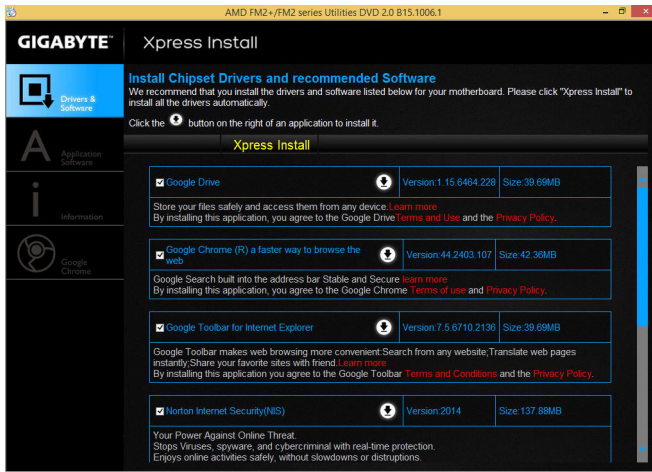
AMD FM2+/FM2 series Utilities DVD 2.0 B15.1006.1

GIGABYTE™ Xpress Install

Drivers & Software

Application Software

Information

Google Chrome

Install Chipset Drivers and recommended Software

We recommend that you install the drivers and software listed below for your motherboard. Please click "Xpress Install" to install all the drivers automatically.

Click the button on the right of an application to install it.

Xpress Install

| Google Drive | | Version:1.15.6464.228 | Size:39.69MB |
|---|---|---|---|

Store your files safely and access them from any device. Learn more
By installing this application, you agree to the Google Drive Terms and Use and the Privacy Policy.

| Google Chrome (R) a faster way to browse the web | | Version:44.2403.107 | Size:42.36MB |
|---|---|---|---|

Google Search built into the address bar Stable and Secure learn more
By installing this application, you agree to the Google Chrome Terms of use and Privacy Policy.

| Google Toolbar for Internet Explorer | | Version:7.5.6710.2136 | Size:39.69MB |
|---|---|---|---|

Google Toolbar makes web browsing more convenient:Search from any website;Translate web pages instantly;Share your favorite sites with friend. Learn more
By installing this application you agree to the Google Toolbar Terms and Conditions and the Privacy Policy.

| Norton Internet Security(NIS) | | Version:2014 | Size:137.88MB |
|---|---|---|---|

Your Power Against Online Threat.
Stops Viruses, spyware, and cybercriminal with real-time protection.
Enjoys online activities safely, without slowdowns or distruptions.